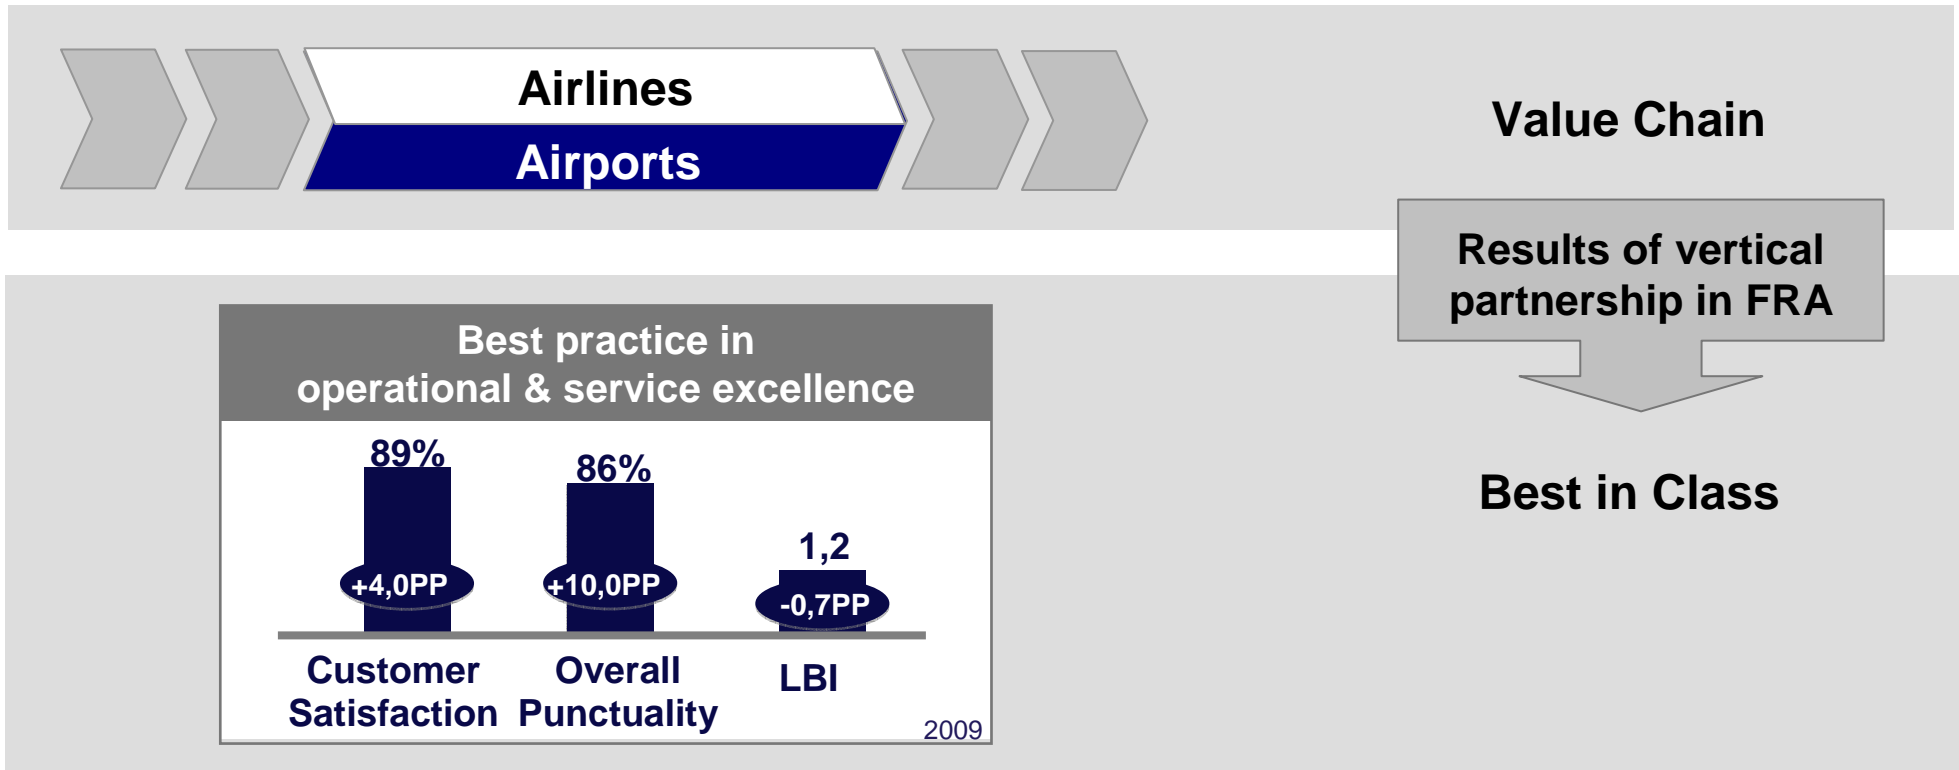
Airlines

Airports

Value Chain

Results of vertical partnership in FRA

Best in Class

Best practice in operational & service excellence

89%

+4,0PP

86%

+10,0PP

1,2

-0,7PP

Customer Satisfaction

Overall Punctuality

LBI

2009